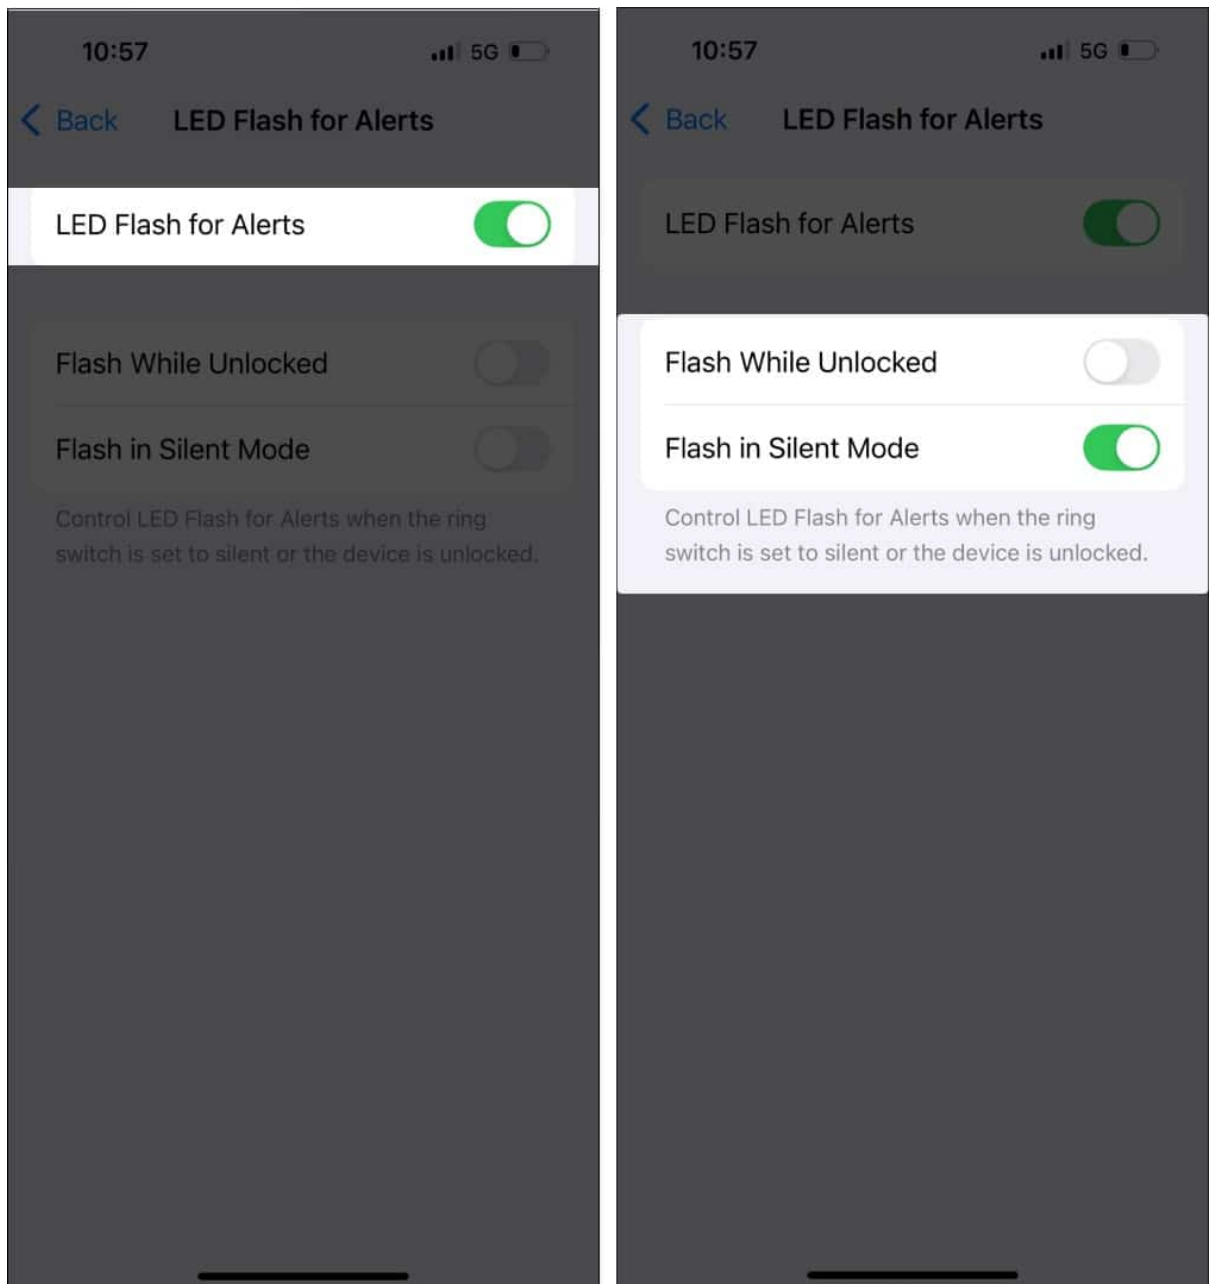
10:57

5G

Back

LED Flash for Alerts

LED Flash for Alerts

Flash While Unlocked

Flash in Silent Mode

Control LED Flash for Alerts when the ring switch is set to silent or the device is unlocked.

10:57

5G

Back

LED Flash for Alerts

LED Flash for Alerts

Flash While Unlocked

Flash in Silent Mode

Control LED Flash for Alerts when the ring switch is set to silent or the device is unlocked.